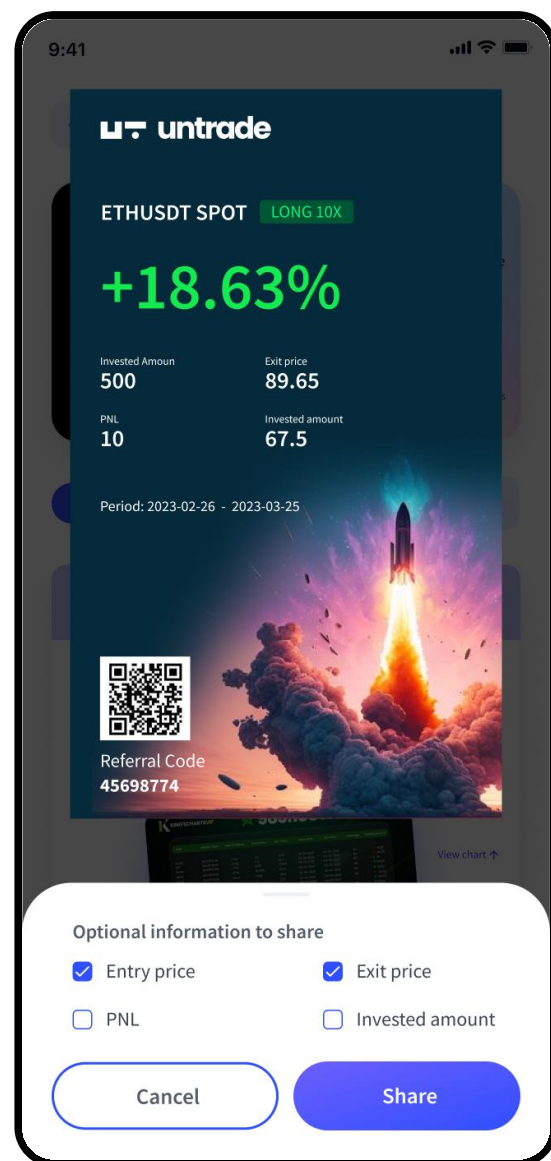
9:41

untrade

ETHUSDT SPOT LONG 10X

+18.63%

Invested Amoun
500

Exit price
89.65

PNL
10

Invested amount
67.5

Period: 2023-02-26 - 2023-03-25

Referral Code
45698774

View chart

Optional information to share

Entry price

Exit price

PNL

Invested amount

Cancel

Share